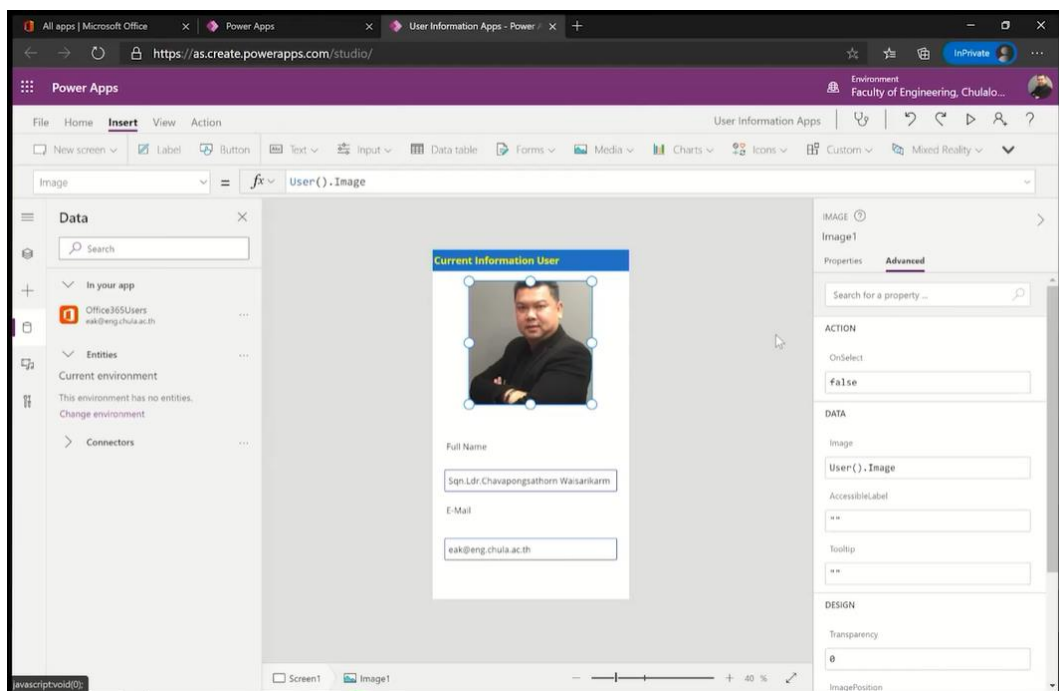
All apps | Microsoft Office
Power Apps
User Information Apps - Power
https://as.create.powerapps.com/studio/
InPrivate

Power Apps
Environment
Faculty of Engineering, Chulalo...

File Home Insert View Action
User Information Apps

New screen Label Button Text Input Data table Forms Media Charts Icons Custom Mixed Reality

Image = $fx$ User().Image

Data
Search
In your app
Office365Users
eak@eng.chula.ac.th
Entities
Current environment
This environment has no entities.
Change environment
Connectors

Current Information User
Full Name
Sqn.Ldr.Chavapongsathorn Waisarikarm
E-Mail
eak@eng.chula.ac.th

IMAGE
Image1
Properties Advanced
Search for a property ...
ACTION
OnSelect
false
DATA
Image
User().Image
AccessibleLabel
""
Tooltip
""
DESIGN
Transparency
0
ImagePosition

javascript:void(0);
Screen1
Image1
+ 40 %